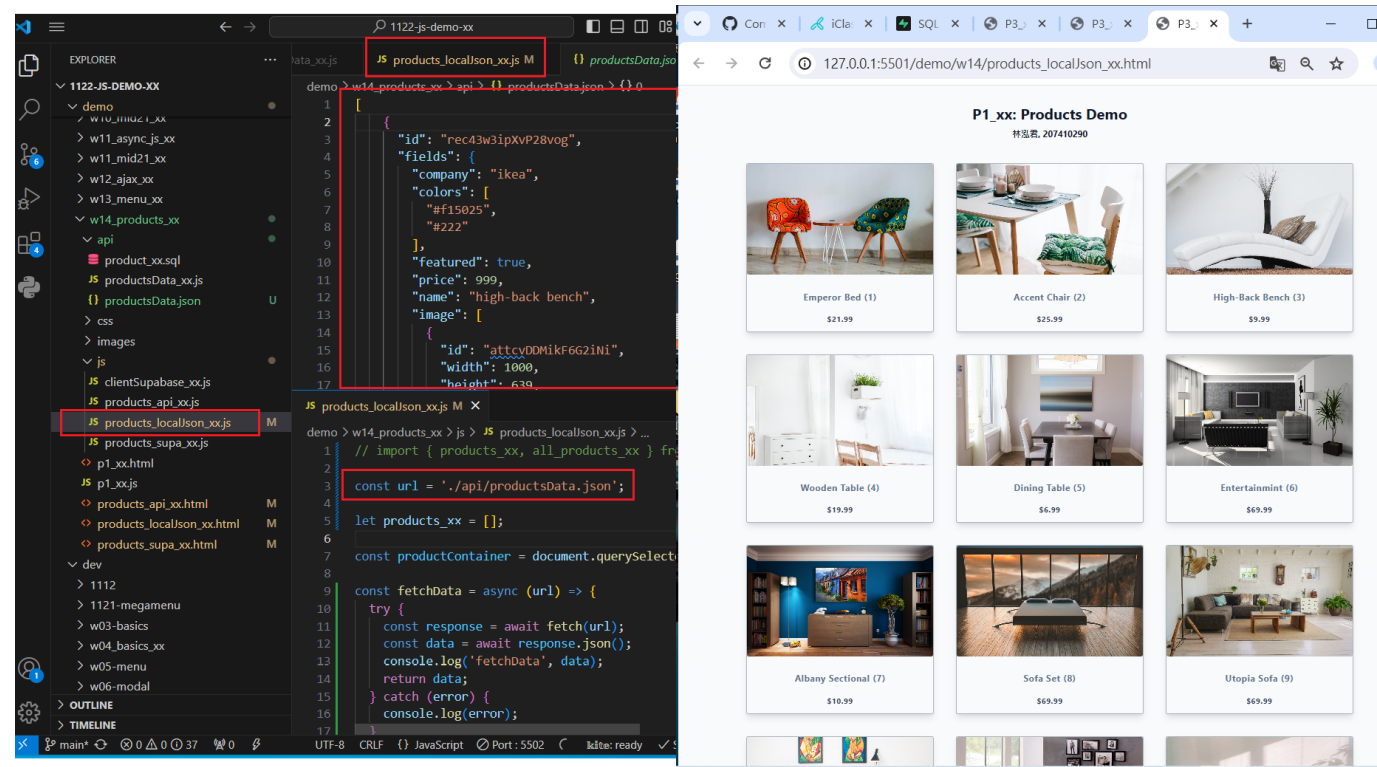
1122-js-demo-xx

EXPLORER
1122-JS-DEMO-XX
demo
w10_mid21_xx
w11_async_js_xx
w11_mid21_xx
w12_ajax_xx
w13_menu_xx
w14_products_xx
api
product_xx.sql
productsData_xx.js
productsData.json U
css
images
js
clientSupabase_xx.js
products_api_xx.js
products_localJson_xx.js M
products_supa_xx.js
p1_xx.html
p1_xx.js
products_api_xx.html M
products_localJson_xx.html M
products_supa_xx.html M
dev
1112
1121-megamenu
w03-basics
w04_basics_xx
w05-menu
w06-modal
OUTLINE
TIMELINE

Data_xx.js | products_localJson_xx.js M | productsData.json

demo > w14_products_xx > api > {} productsData.json > {} 0

```
1 [
2   {
3     "id": "rec43w3ipXvP28vog",
4     "fields": {
5       "company": "ikea",
6       "colors": [
7         "#f15025",
8         "#222"
9       ],
10      "featured": true,
11      "price": 999,
12      "name": "high-back bench",
13      "image": [
14        {
15          "id": "attcvDDMikF6G2iNi",
16          "width": 1000,
17          "height": 639,
```

products_localJson_xx.js M ×

demo > w14_products_xx > js > JS products_localJson_xx.js > ...

```
1 // import { products_xx, all_products_xx } fr
2
3 const url = './api/productsData.json';
4
5 let products_xx = [];
6
7 const productContainer = document.querySelecto
8
9 const fetchData = async (url) => {
10   try {
11     const response = await fetch(url);
12     const data = await response.json();
13     console.log('fetchData', data);
14     return data;
15   } catch (error) {
16     console.log(error);
17   }
```

main* ⊗ 0 ⚠ 0 ⓘ 37 ⑁ 0 UTF-8 CRLF {} JavaScript Port : 5502 kite: ready

Con | iCla | SQL | P3_ | P3_ | P3_ | +

127.0.0.1:5501/demo/w14/products_localJson_xx.html

P1_xx: Products Demo
林泓君, 207410290

Emperor Bed (1)
$21.99

Accent Chair (2)
$25.99

High-Back Bench (3)
$9.99

Wooden Table (4)
$19.99

Dining Table (5)
$6.99

Entertainmint (6)
$69.99

Albany Sectional (7)
$10.99

Sofa Set (8)
$69.99

Utopia Sofa (9)
$69.99